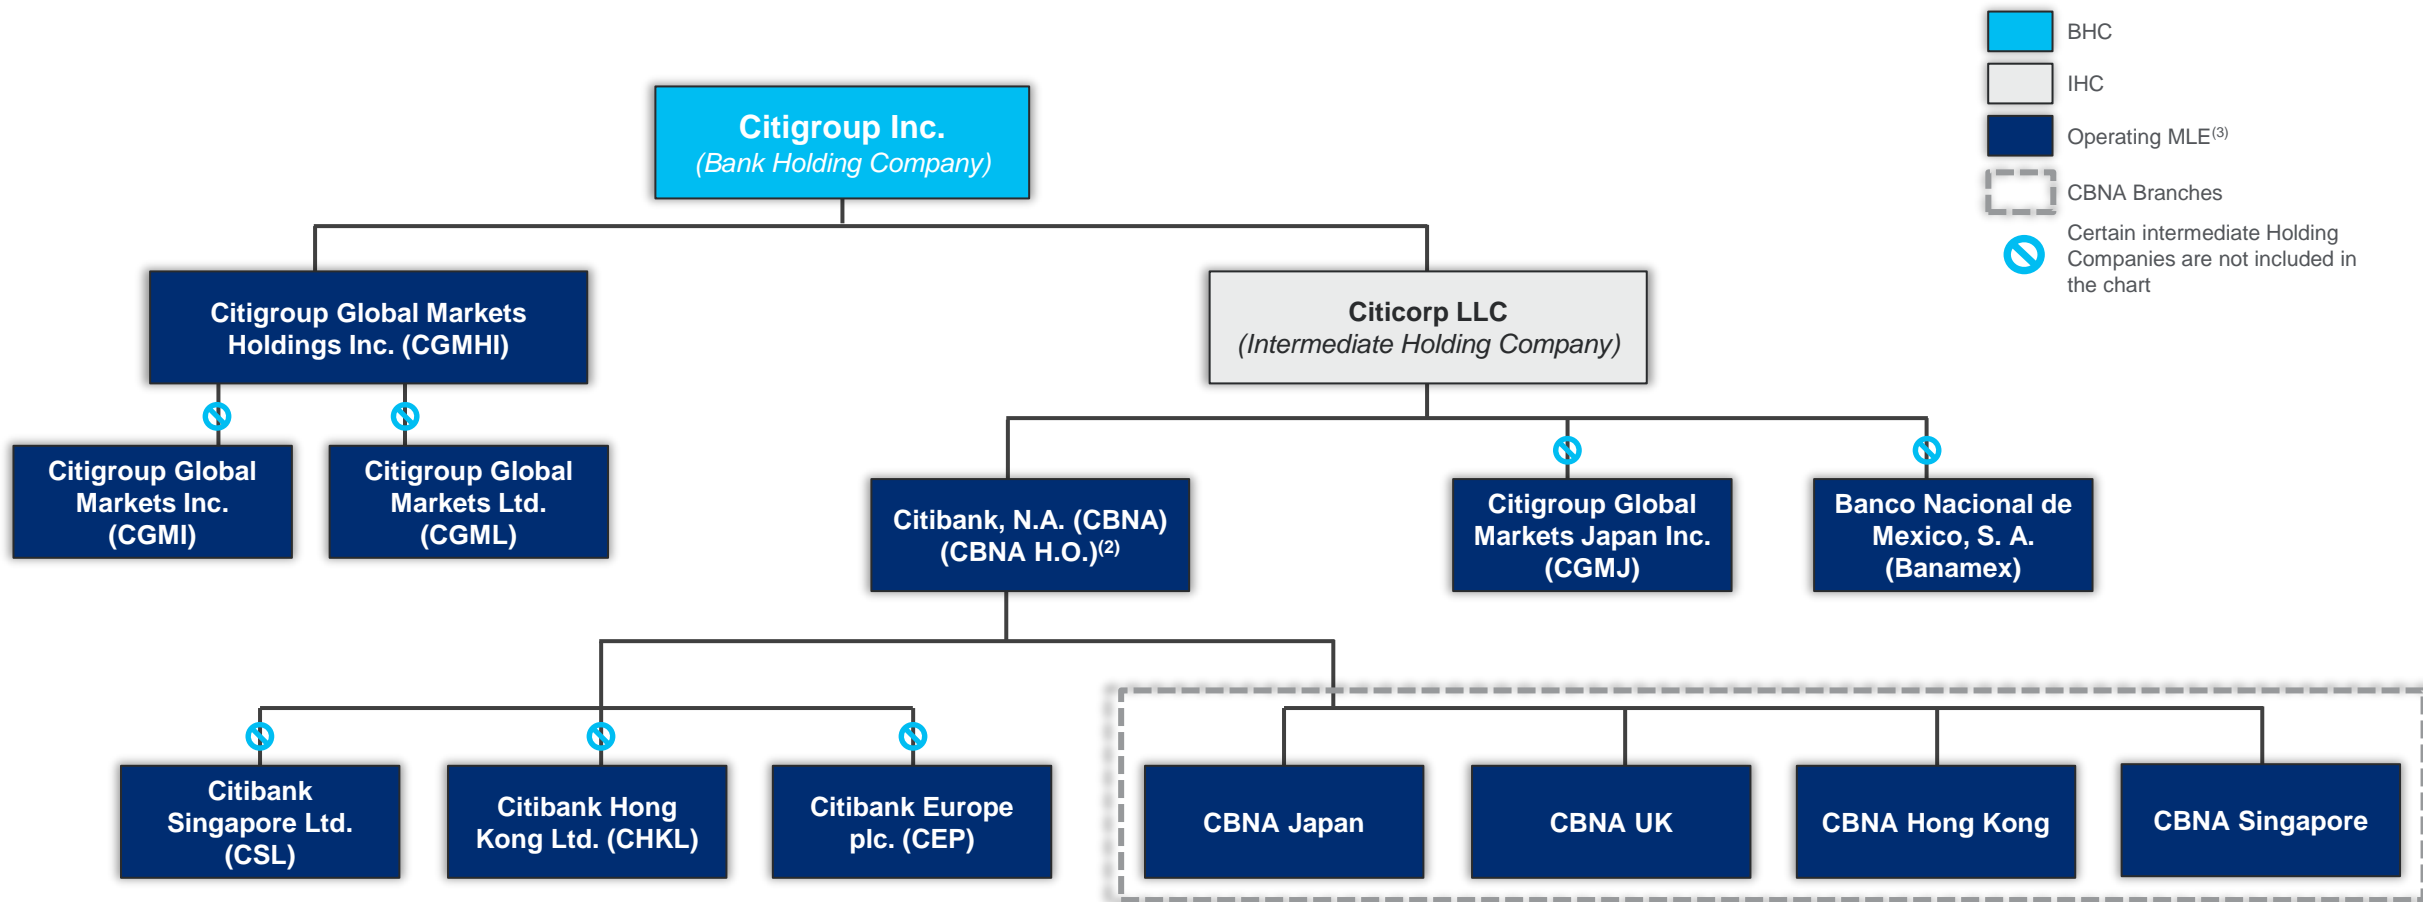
BHC
IHC
Operating MLE$^{(3)}$
CBNA Branches
Certain intermediate Holding Companies are not included in the chart

Citigroup Inc.
(Bank Holding Company)

Citigroup Global Markets Holdings Inc. (CGMHI)

Citicorp LLC
(Intermediate Holding Company)

Citigroup Global Markets Inc. (CGMI)

Citigroup Global Markets Ltd. (CGML)

Citibank, N.A. (CBNA) (CBNA H.O.)$^{(2)}$

Citigroup Global Markets Japan Inc. (CGMJ)

Banco Nacional de Mexico, S. A. (Banamex)

Citibank Singapore Ltd. (CSL)

Citibank Hong Kong Ltd. (CHKL)

Citibank Europe plc. (CEP)

CBNA Japan

CBNA UK

CBNA Hong Kong

CBNA Singapore